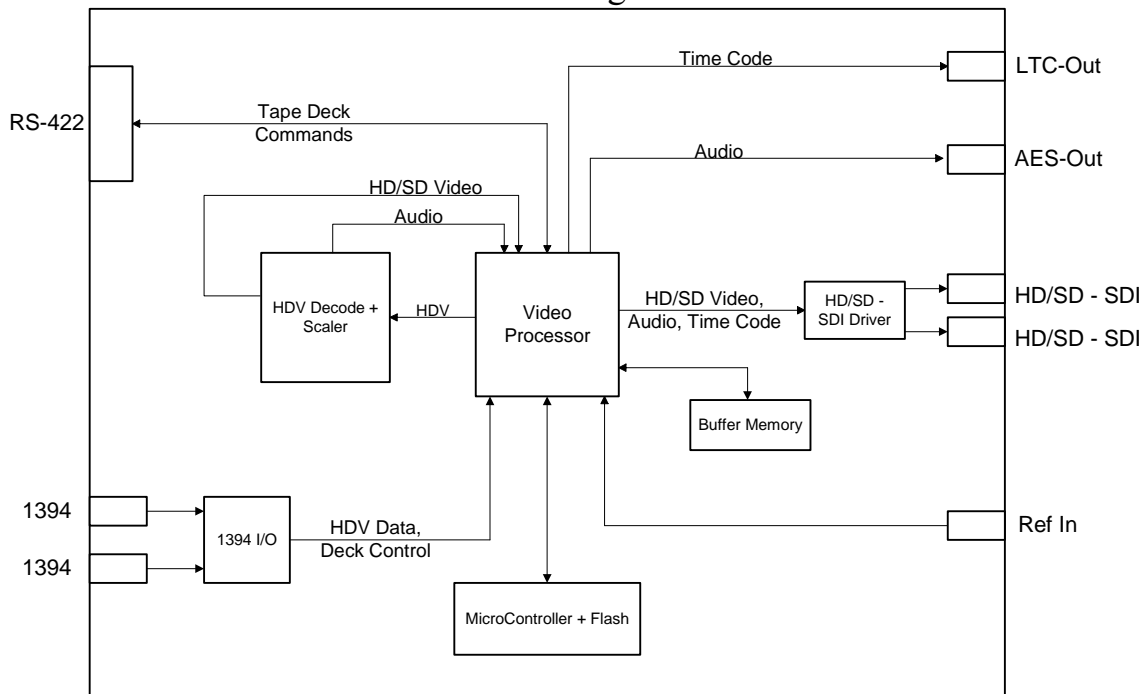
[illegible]

Time Code

LTC-Out

RS-422

Tape Deck Commands

Audio

AES-Out

HD/SD Video

Audio

HDV Decode + Scaler

HDV

Video Processor

HD/SD Video, Audio, Time Code

HD/SD - SDI Driver

HD/SD - SDI

HD/SD - SDI

Buffer Memory

1394

1394

1394 I/O

HDV Data, Deck Control

Ref In

MicroController + Flash